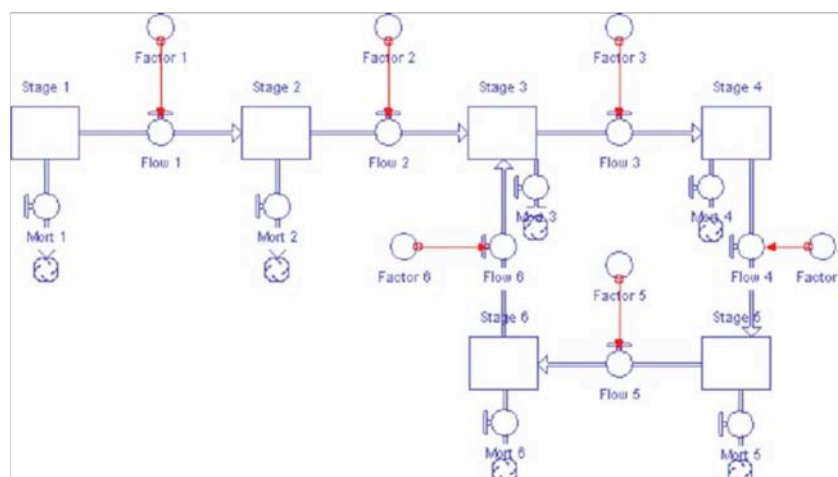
Factor 1

Factor 2

Factor 3

Stage 1

Stage 2

Stage 3

Stage 4

Flow 1

Flow 2

Flow 3

Mort 1

Mort 2

Mort 3

Mort 4

Factor 6

Flow 6

Flow 4

Factor

Factor 5

Stage 6

Stage 5

Flow 5

Mort 6

Mort 5